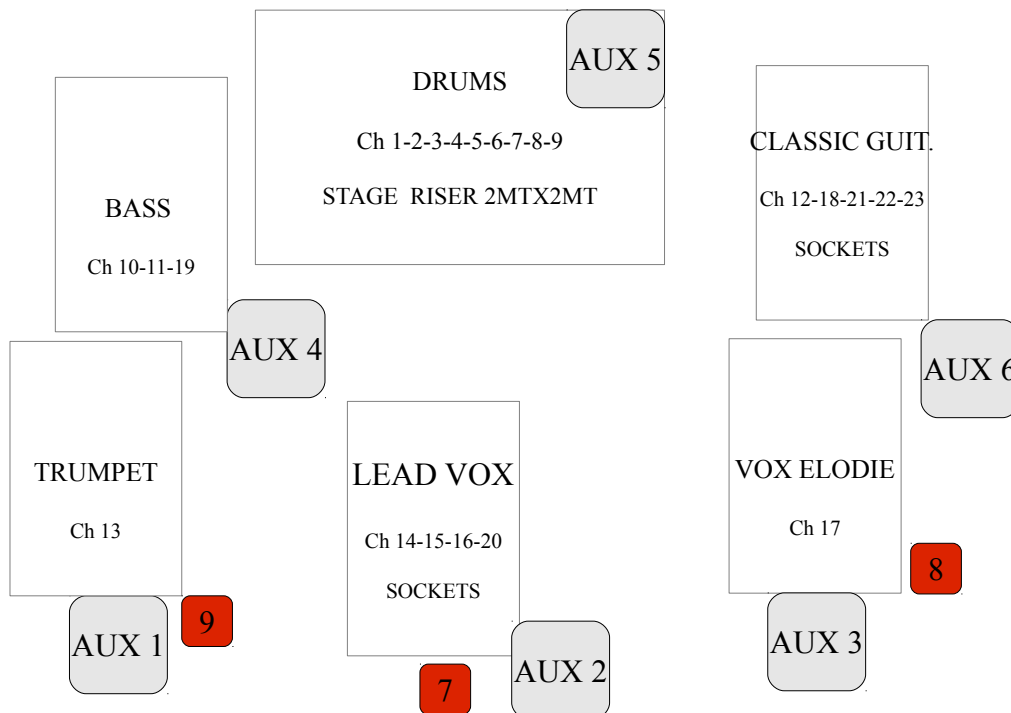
DRUMS

Ch 1-2-3-4-5-6-7-8-9

STAGE RISER 2MTX2MT

AUX 5

BASS

Ch 10-11-19

CLASSIC GUIT.

Ch 12-18-21-22-23

SOCKETS

AUX 4

AUX 6

TRUMPET

Ch 13

LEAD VOX

Ch 14-15-16-20

SOCKETS

VOX ELODIE

Ch 17

8

AUX 1

9

AUX 2

7

AUX 3